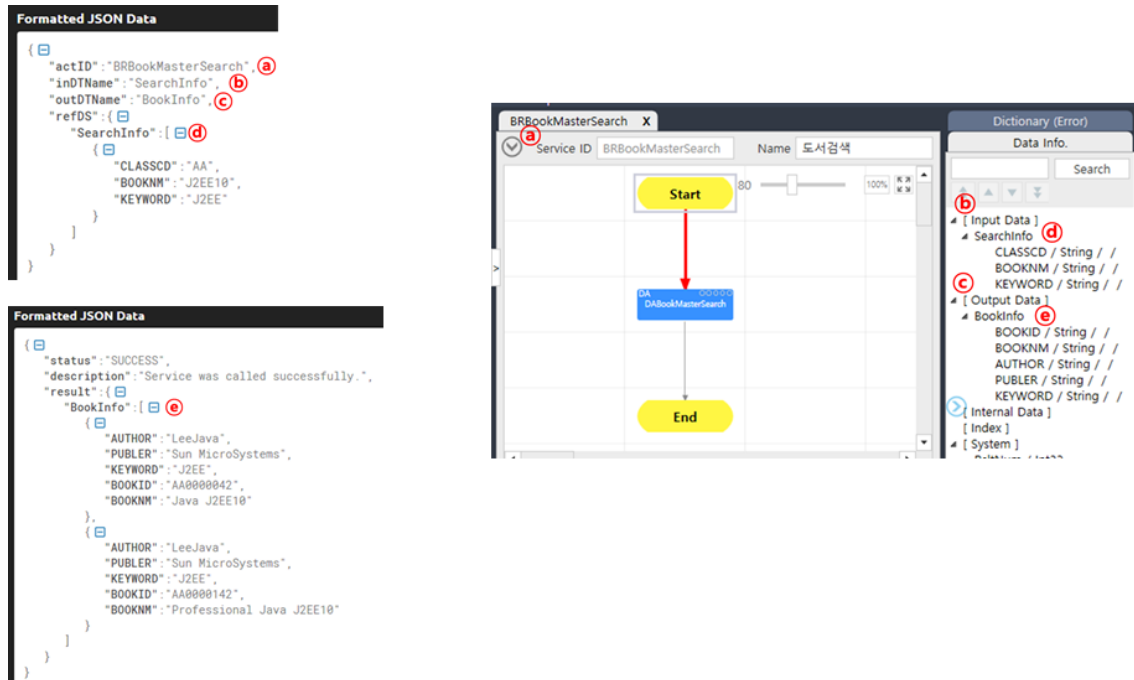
Formatted JSON Data

{ ⊟
"actID":"BRBookMasterSearch", a
"inDTName":"SearchInfo", b
"outDTName":"BookInfo", c
"refDS":{ ⊟
"SearchInfo":[ ⊟ d
{ ⊟
"CLASSCD":"AA",
"BOOKNM":"J2EE10",
"KEYWORD":"J2EE"
}
]
}
}

Formatted JSON Data

{ ⊟
"status":"SUCCESS",
"description":"Service was called successfully.",
"result":{ ⊟
"BookInfo":[ ⊟ e
{ ⊟
"AUTHOR":"LeeJava",
"PUBLER":"Sun MicroSystems",
"KEYWORD":"J2EE",
"BOOKID":"AA0000042",
"BOOKNM":"Java J2EE10"
},
{ ⊟
"AUTHOR":"LeeJava",
"PUBLER":"Sun MicroSystems",
"KEYWORD":"J2EE",
"BOOKID":"AA0000142",
"BOOKNM":"Professional Java J2EE10"
}
]
}
}

BRBookMasterSearch X
a
Service ID BRBookMasterSearch Name 도서검색
80 100%
Start
DA
DABookMasterSearch
End

Dictionary (Error)
Data Info.
Search
b
[ Input Data ]
SearchInfo d
CLASSCD / String / /
BOOKNM / String / /
c KEYWORD / String / /
[ Output Data ]
BookInfo e
BOOKID / String / /
BOOKNM / String / /
AUTHOR / String / /
PUBLER / String / /
KEYWORD / String / /
[ Internal Data ]
[ Index ]
[ System ]
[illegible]